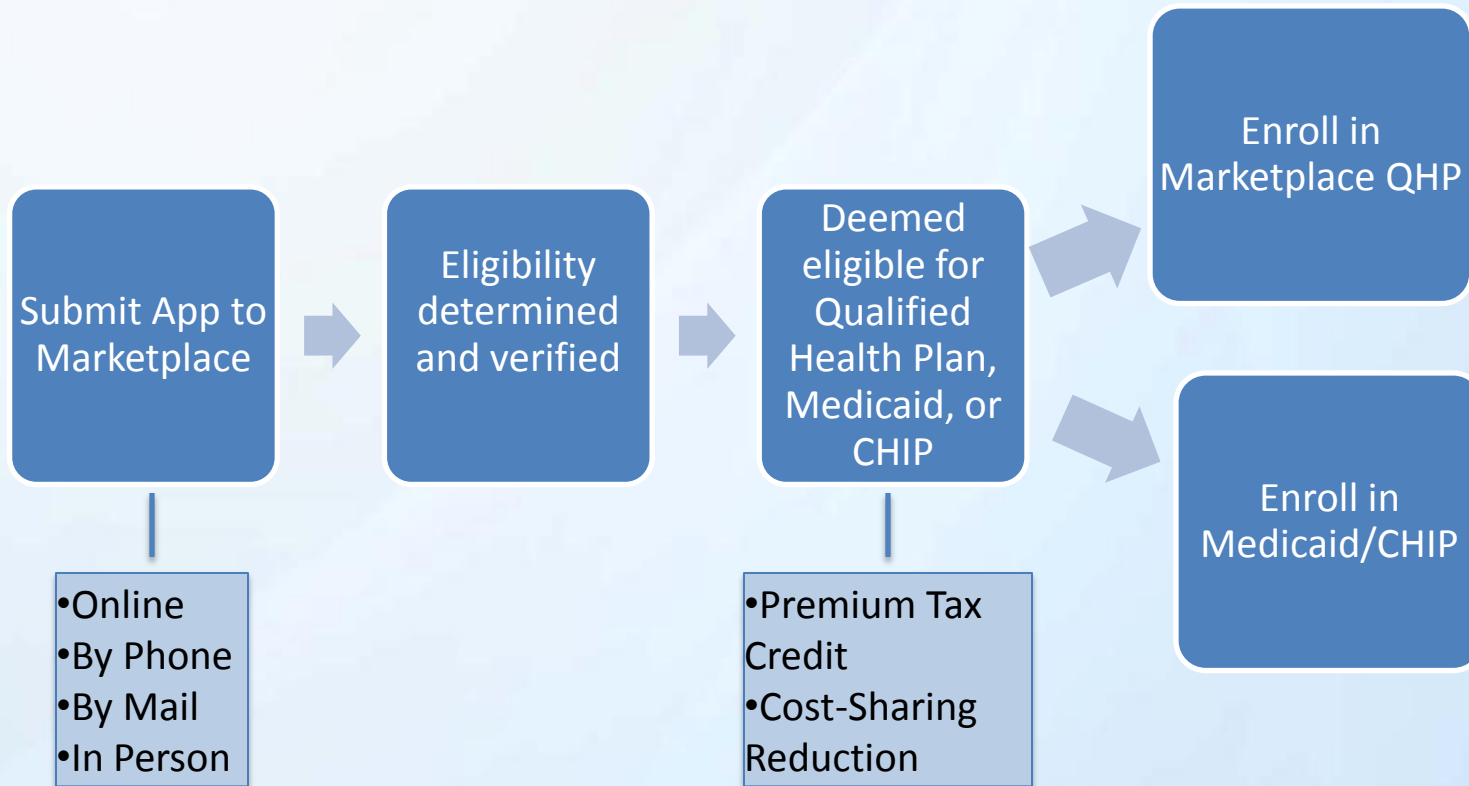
Submit App to Marketplace

•Online
•By Phone
•By Mail
•In Person

Eligibility determined and verified

Deemed eligible for Qualified Health Plan, Medicaid, or CHIP

•Premium Tax Credit
•Cost-Sharing Reduction

Enroll in Marketplace QHP

Enroll in Medicaid/CHIP